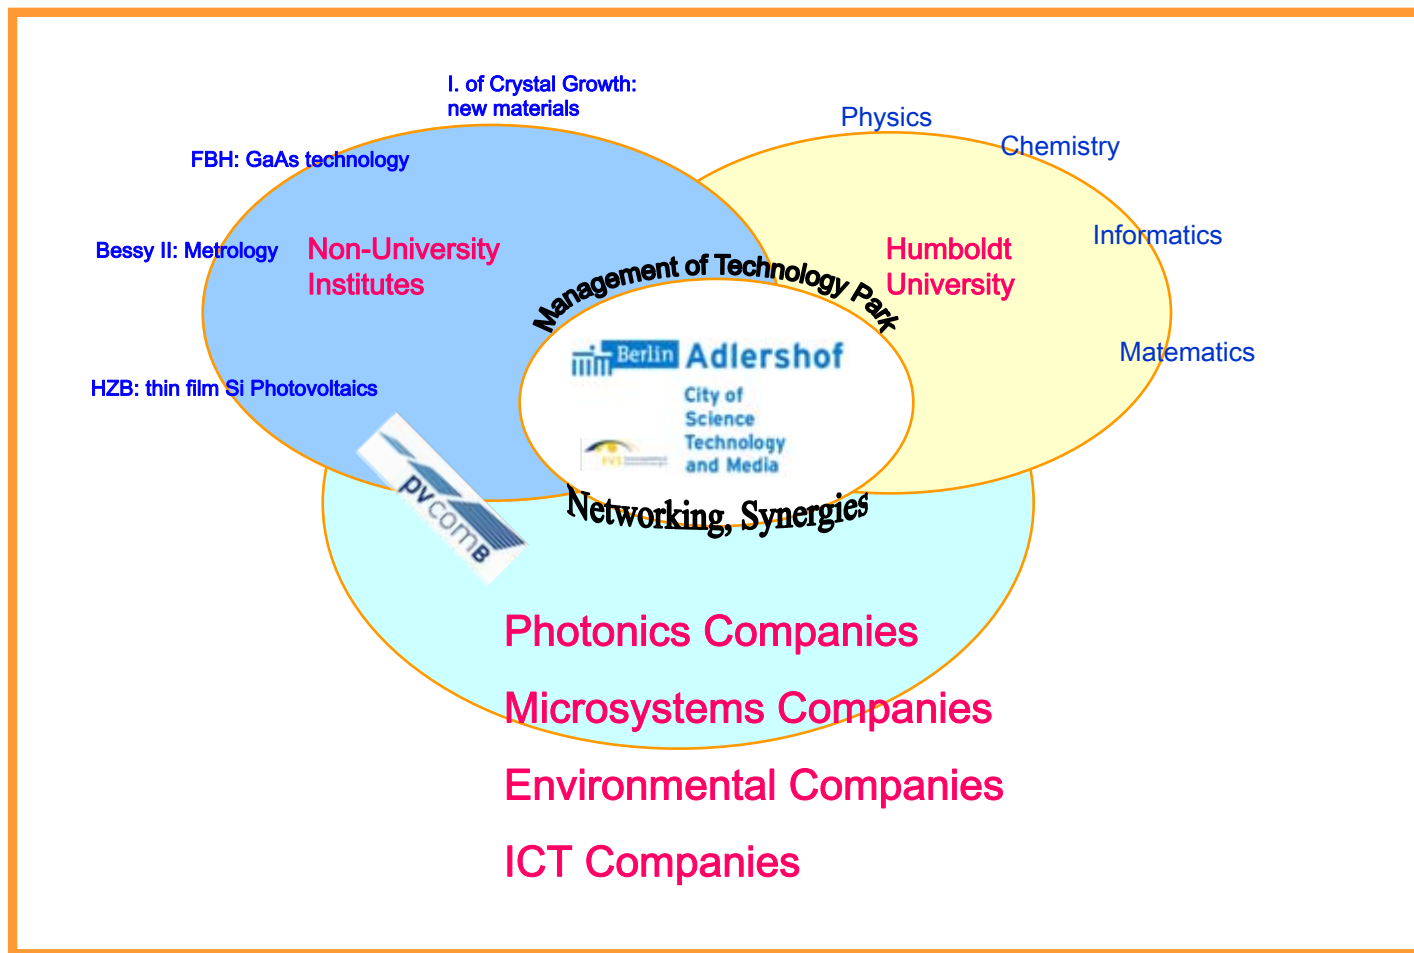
I. of Crystal Growth: new materials

FBH: GaAs technology

Bessy II: Metrology

HZB: thin film Si Photovoltaics

Non-University Institutes

Physics

Chemistry

Informatics

Matematics

Humboldt University

Management of Technology Park

Berlin Adlershof

City of Science Technology and Media

pvcomB

Networking, Synergies

Photonics Companies

Microsystems Companies

Environmental Companies

ICT Companies